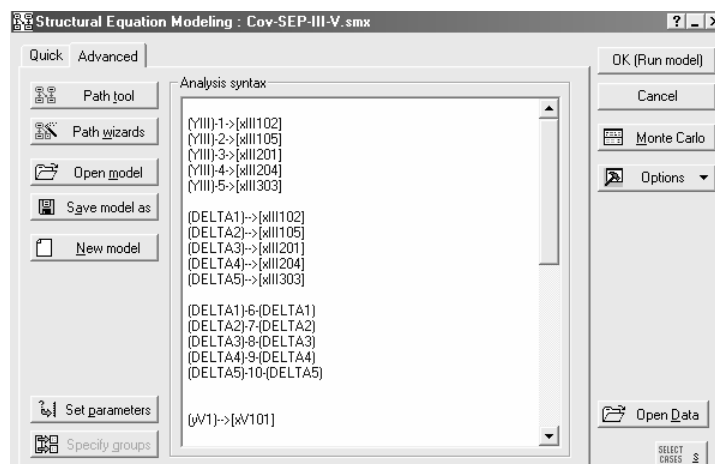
Structural Equation Modeling : Cov-SEP-III-V.smx

? _ ×

Quick Advanced

Path tool

Path wizards

Open model

Save model as

New model

Set parameters

Specify groups

Analysis syntax

(YIII)-1->[xIII102]
(YIII)-2->[xIII105]
(YIII)-3->[xIII201]
(YIII)-4->[xIII204]
(YIII)-5->[xIII303]

(DELTA1)-->[xIII102]
(DELTA2)-->[xIII105]
(DELTA3)-->[xIII201]
(DELTA4)-->[xIII204]
(DELTA5)-->[xIII303]

(DELTA1)-6-(DELTA1)
(DELTA2)-7-(DELTA2)
(DELTA3)-8-(DELTA3)
(DELTA4)-9-(DELTA4)
(DELTA5)-10-(DELTA5)

(yV1)-->[xV101]

OK (Run model)

Cancel

Monte Carlo

Options

Open Data

SELECT CASES